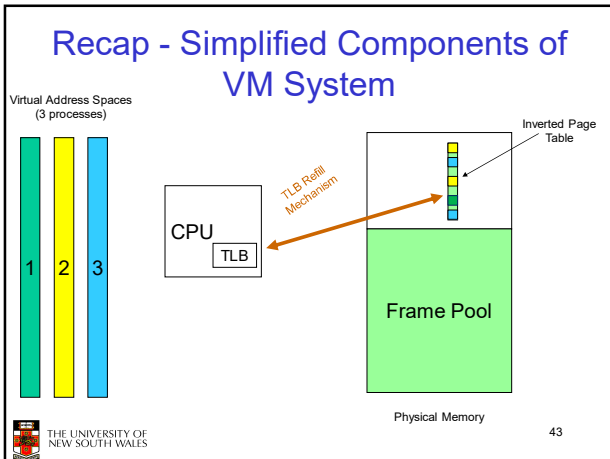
Recap - Simplified Components of VM System

Virtual Address Spaces (3 processes)

1

2

3

CPU

TLB

TLB Refill Mechanism

Inverted Page Table

Frame Pool

Physical Memory

THE UNIVERSITY OF NEW SOUTH WALES

43